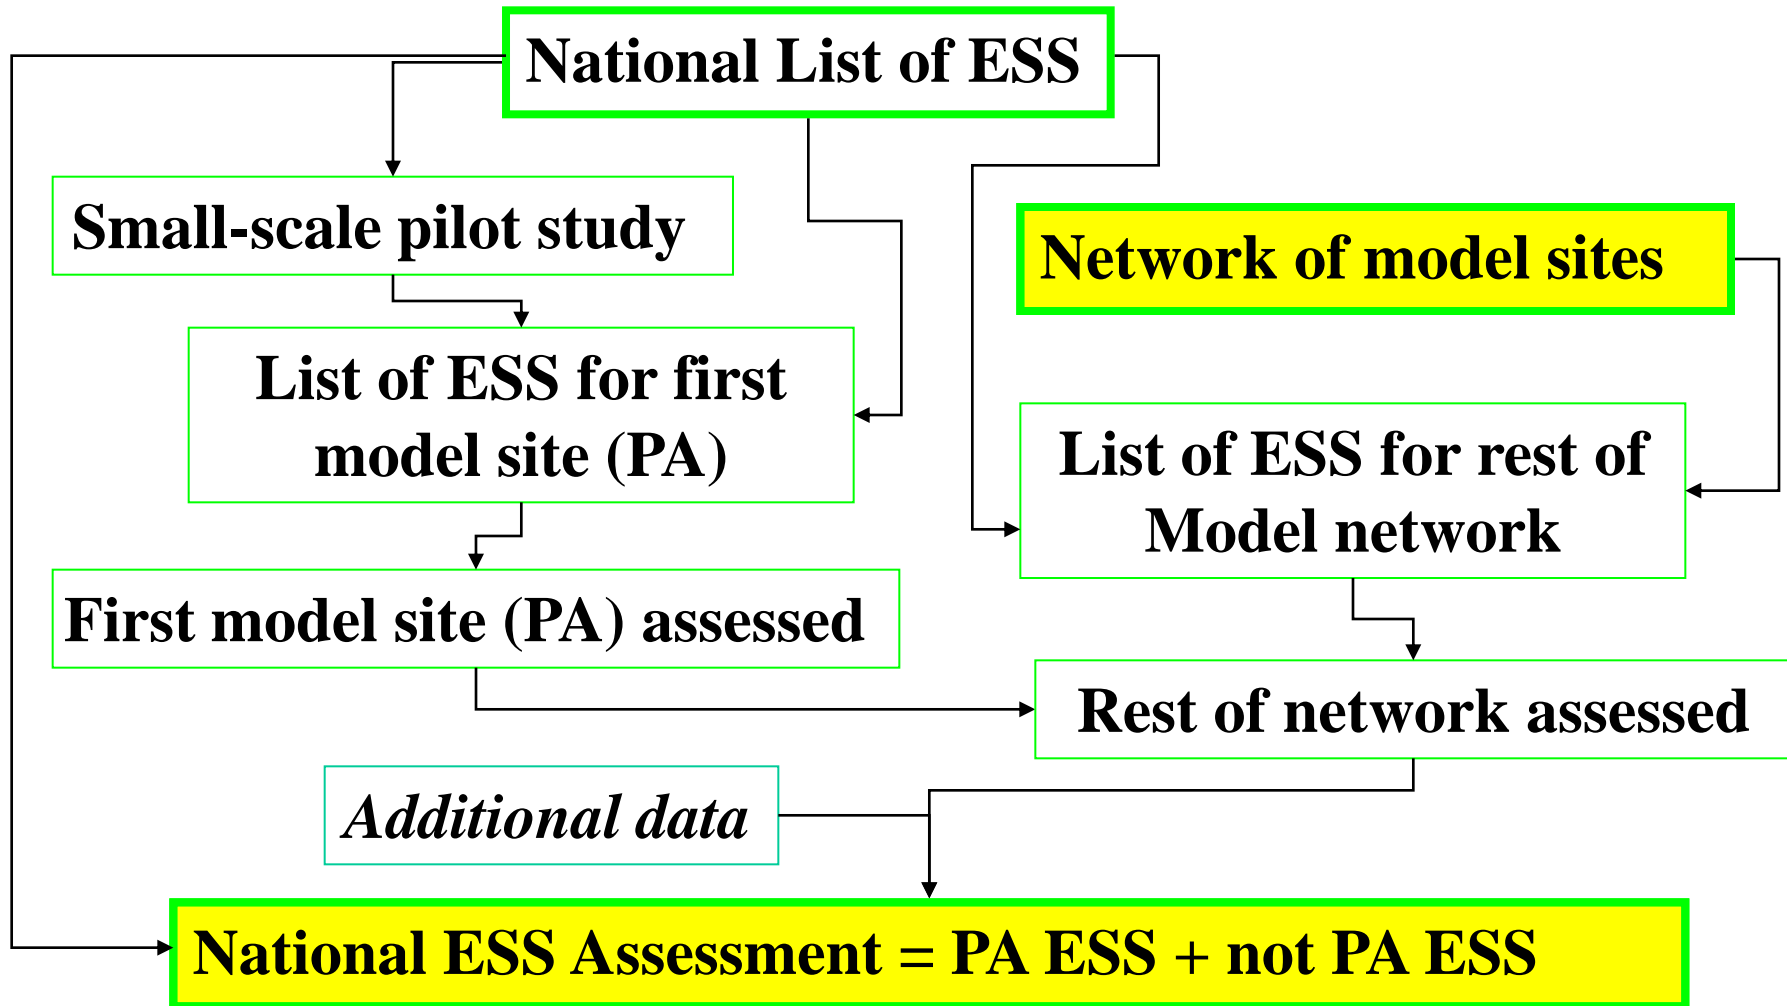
National List of ESS

Small-scale pilot study

Network of model sites

List of ESS for first model site (PA)

List of ESS for rest of Model network

First model site (PA) assessed

Rest of network assessed

*Additional data*

National ESS Assessment = PA ESS + not PA ESS